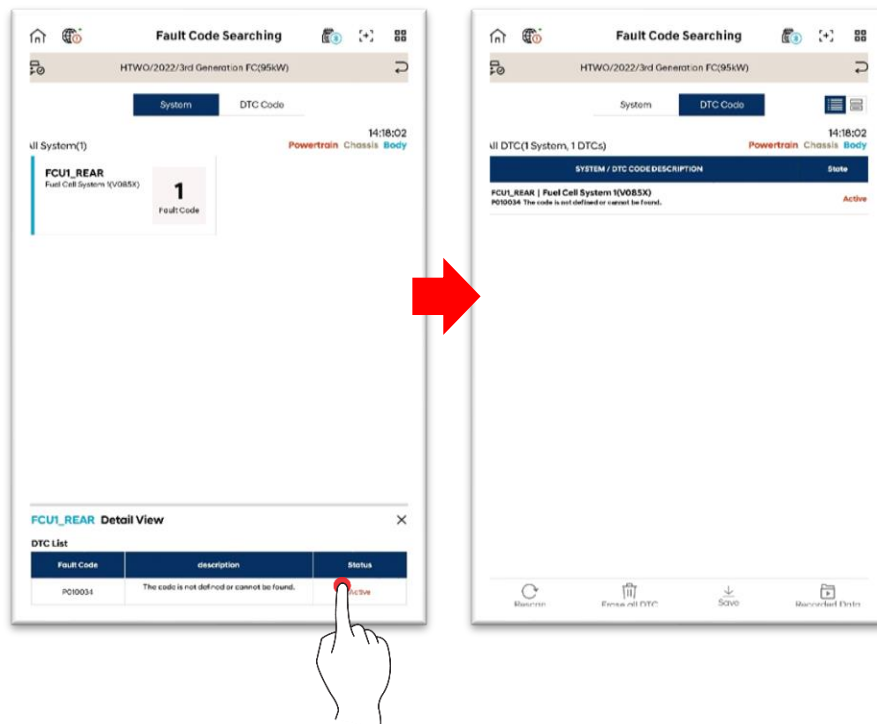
Fault Code Searching

HTWO/2022/3rd Generation FC(95kW)

System DTC Code

14:18:02

ll System(1)

Powertrain Chassis Body

FCU1_REAR
Fuel Cell System 1(V085X)

1
Fault Code

FCU1_REAR Detail View

DTC List

| Fault Code | description | Status |
|---|---|---|
| P010034 | The code is not defined or cannot be found. | Active |

Fault Code Searching

HTWO/2022/3rd Generation FC(95kW)

System DTC Code

14:18:02

ll DTC(1 System, 1 DTCs)

Powertrain Chassis Body

| SYSTEM / DTC CODE DESCRIPTION | State |
|---|---|
| FCU1_REAR \| Fuel Cell System 1(V085X) P010034 The code is not defined or cannot be found. | Active |

Rescan Erase all DTC Save Recorded Data